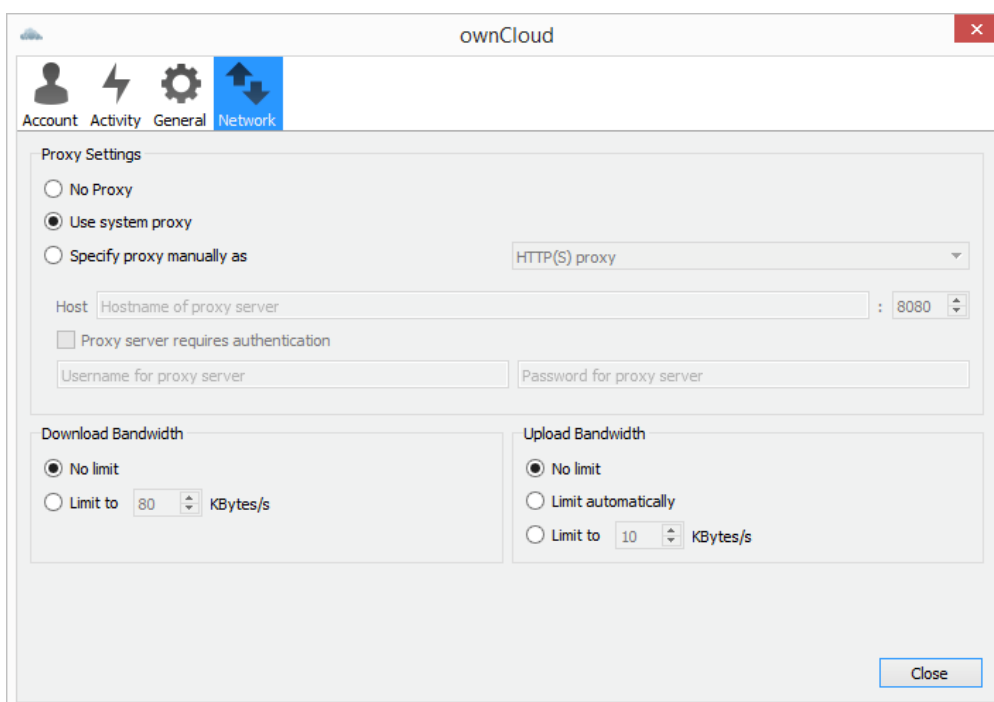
ownCloud

Account Activity General Network

Proxy Settings

No Proxy

Use system proxy

Specify proxy manually as

HTTP(S) proxy

Host Hostname of proxy server : 8080

Proxy server requires authentication

Username for proxy server

Password for proxy server

Download Bandwidth

No limit

Limit to 80 KBytes/s

Upload Bandwidth

No limit

Limit automatically

Limit to 10 KBytes/s

Close